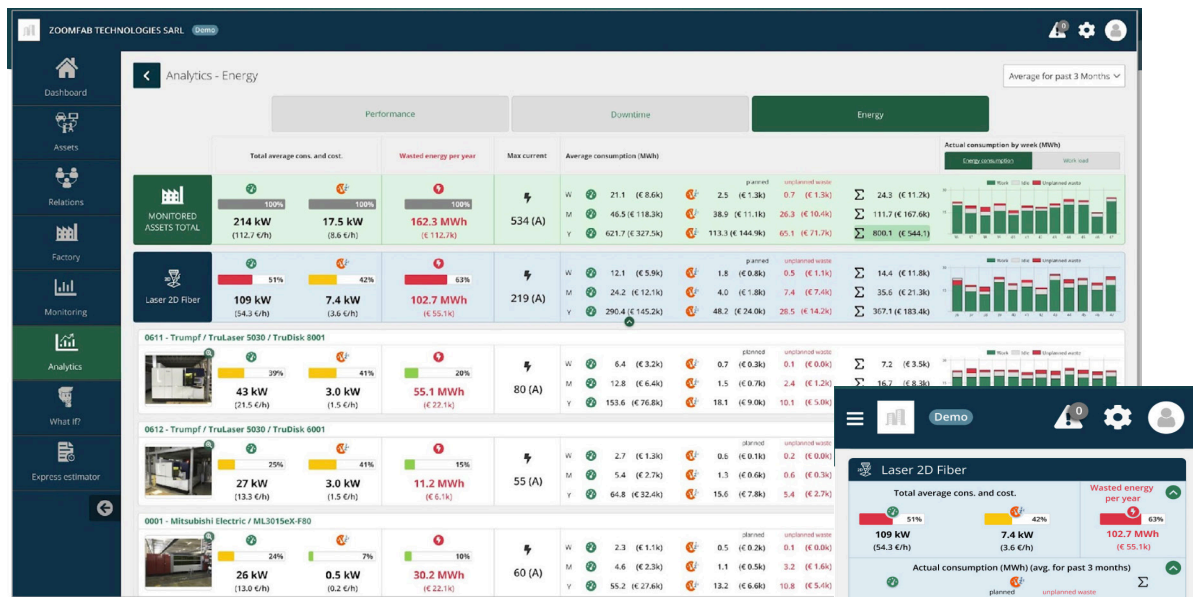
ZOOMFAB TECHNOLOGIES SARL Demo

0

Dashboard
Assets
Relations
Factory
Monitoring
Analytics
What if?
Express estimator

Analytics - Energy

Average for past 3 Months

Performance | Downtime | Energy

| | Total average cons. and cost. | | Wasted energy per year | Max current | Average consumption (MWh) | | | | Actual consumption by week (MWh) |
|---|---|---|---|---|---|---|---|---|---|
| MONITORED ASSETS TOTAL | 100% 214 kW (112.7 €/h) | 100% 17.5 kW (8.6 €/h) | 100% 162.3 MWh (€ 112.7k) | 534 (A) | W 21.1 (€ 8.6k) M 46.5 (€ 118.3k) Y 621.7 (€ 327.5k) | planned W 2.5 (€ 1.3k) M 38.9 (€ 11.1k) Y 113.3 (€ 144.9k) | unplanned waste W 0.7 (€ 1.3k) M 26.3 (€ 10.4k) Y 65.1 (€ 71.7k) | Σ 24.3 (€ 11.2k) Σ 111.7 (€ 167.6k) Σ 800.1 (€ 544.1) | Energy consumption / Work load; Work, Idle, Unplanned waste |
| Laser 2D Fiber | 51% 109 kW (54.3 €/h) | 42% 7.4 kW (3.6 €/h) | 63% 102.7 MWh (€ 55.1k) | 219 (A) | W 12.1 (€ 5.9k) M 24.2 (€ 12.1k) Y 290.4 (€ 145.2k) | planned W 1.8 (€ 0.8k) M 4.0 (€ 1.8k) Y 48.2 (€ 24.0k) | unplanned waste W 0.5 (€ 1.1k) M 7.4 (€ 7.4k) Y 28.5 (€ 14.2k) | Σ 14.4 (€ 11.8k) Σ 35.6 (€ 21.3k) Σ 367.1 (€ 183.4k) | Work, Idle, Unplanned waste |

0611 - Trumpf / TruLaser 5030 / TruDisk 8001
39% 43 kW (21.5 €/h) | 41% 3.0 kW (1.5 €/h) | 20% 55.1 MWh (€ 22.1k) | 80 (A) | W 6.4 (€ 3.2k) M 12.8 (€ 6.4k) Y 153.6 (€ 76.8k) | planned W 0.7 (€ 0.3k) M 1.4 (€ 0.7k) Y 18.1 (€ 9.0k) | unplanned waste W 0.1 (€ 0.0k) M 2.4 (€ 1.2k) Y 10.1 (€ 5.0k) | Σ 7.2 (€ 3.5k) Σ 16.7 (€ 8.3k)

0612 - Trumpf / TruLaser 5030 / TruDisk 6001
25% 27 kW (13.3 €/h) | 41% 3.0 kW (1.5 €/h) | 15% 11.2 MWh (€ 6.1k) | 55 (A) | W 2.7 (€ 1.3k) M 5.4 (€ 2.7k) Y 64.8 (€ 32.4k) | planned W 0.6 (€ 0.3k) M 1.3 (€ 0.6k) Y 15.6 (€ 7.8k) | unplanned waste W 0.2 (€ 0.0k) M 0.6 (€ 0.3k) Y 5.4 (€ 2.7k)

0001 - Mitsubishi Electric / ML3015eX-F80
24% 26 kW (13.0 €/h) | 7% 0.5 kW (0.2 €/h) | 10% 30.2 MWh (€ 22.1k) | 60 (A) | W 2.3 (€ 1.1k) M 4.6 (€ 2.3k) Y 55.2 (€ 27.6k) | planned W 0.5 (€ 0.2k) M 1.1 (€ 0.5k) Y 13.2 (€ 6.6k) | unplanned waste W 0.1 (€ 0.0k) M 3.2 (€ 1.6k) Y 10.8 (€ 5.4k)

Demo 0

Laser 2D Fiber
Total average cons. and cost.
51% 109 kW (54.3 €/h)
42% 7.4 kW (3.6 €/h)
Wasted energy per year
63% 102.7 MWh (€ 55.1k)
Actual consumption (MWh) (avg. for past 3 months)
planned unplanned waste Σ